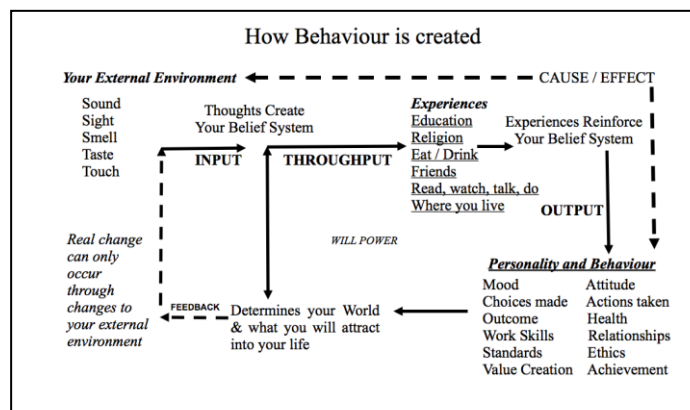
How Behaviour is created

Your External Environment

CAUSE / EFFECT

Sound
Sight
Smell
Taste
Touch

Thoughts Create Your Belief System

INPUT

THROUGHPUT

Experiences
Education
Religion
Eat / Drink
Friends
Read, watch, talk, do
Where you live

Experiences Reinforce Your Belief System

OUTPUT

WILL POWER

Real change can only occur through changes to your external environment

FEEDBACK

Determines your World & what you will attract into your life

Personality and Behaviour

| Mood | Attitude |
|---|---|
| Choices made | Actions taken |
| Outcome | Health |
| Work Skills | Relationships |
| Standards | Ethics |
| Value Creation | Achievement |